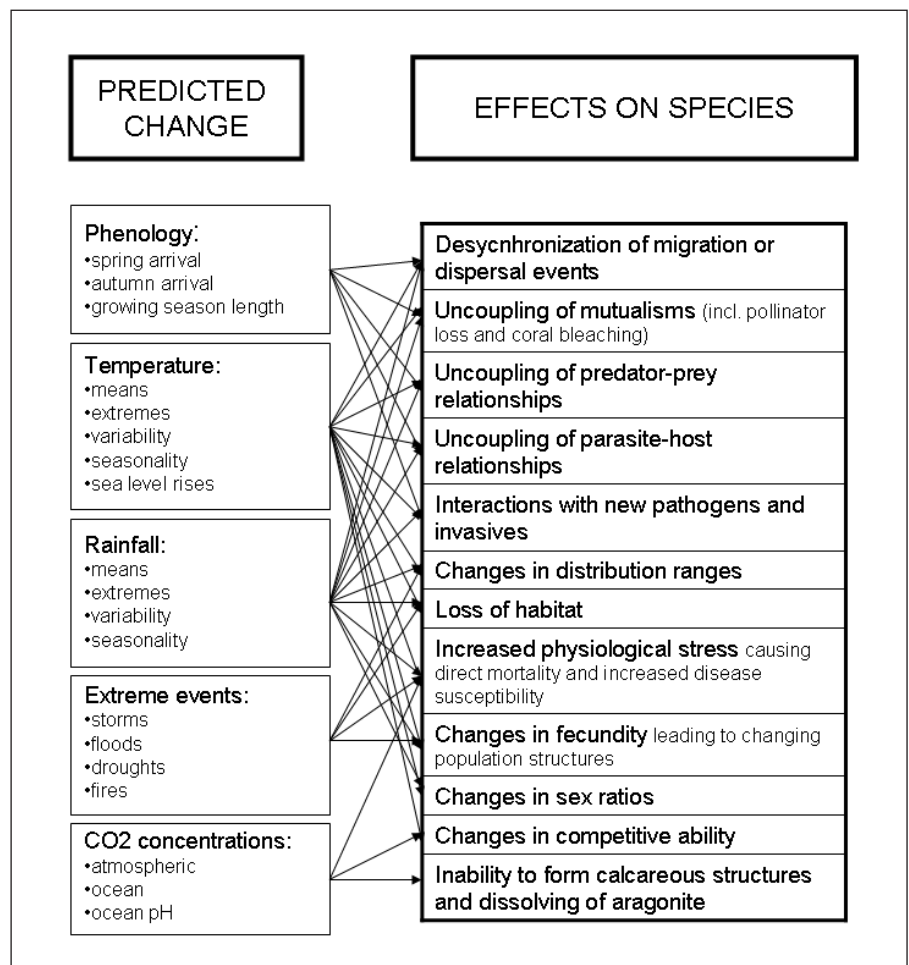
PREDICTED CHANGE

EFFECTS ON SPECIES

Phenology:
•spring arrival
•autumn arrival
•growing season length

Temperature:
•means
•extremes
•variability
•seasonality
•sea level rises

Rainfall:
•means
•extremes
•variability
•seasonality

Extreme events:
•storms
•floods
•droughts
•fires

CO2 concentrations:
•atmospheric
•ocean
•ocean pH

Desycnhronization of migration or dispersal events

Uncoupling of mutualisms (incl. pollinator loss and coral bleaching)

Uncoupling of predator-prey relationships

Uncoupling of parasite-host relationships

Interactions with new pathogens and invasives

Changes in distribution ranges

Loss of habitat

Increased physiological stress causing direct mortality and increased disease susceptibility

Changes in fecundity leading to changing population structures

Changes in sex ratios

Changes in competitive ability

Inability to form calcareous structures and dissolving of aragonite